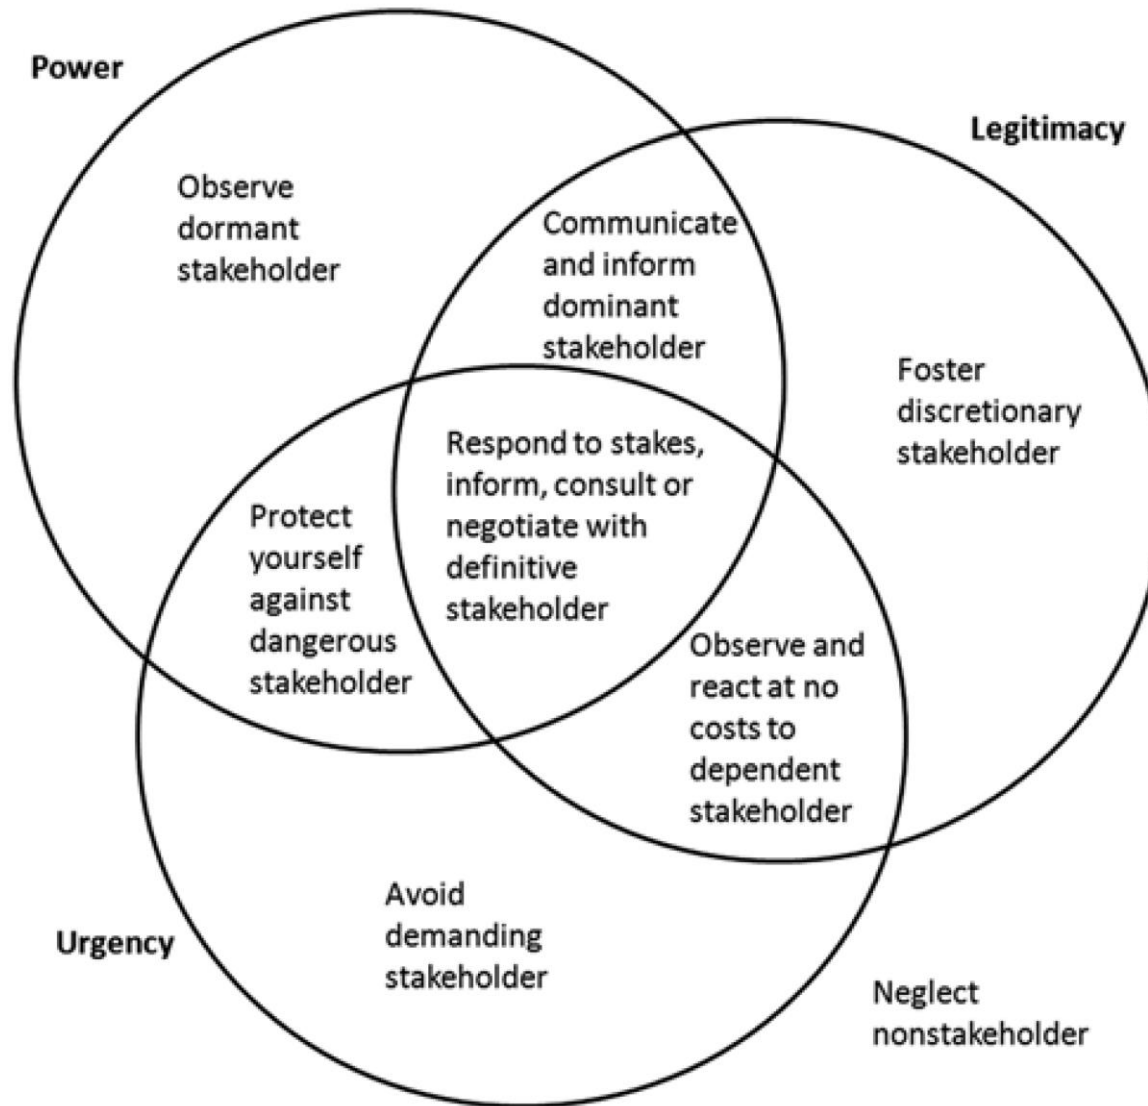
Power

Legitimacy

Observe dormant stakeholder

Communicate and inform dominant stakeholder

Foster discretionary stakeholder

Respond to stakes, inform, consult or negotiate with definitive stakeholder

Protect yourself against dangerous stakeholder

Observe and react at no costs to dependent stakeholder

Avoid demanding stakeholder

Urgency

Neglect nonstakeholder